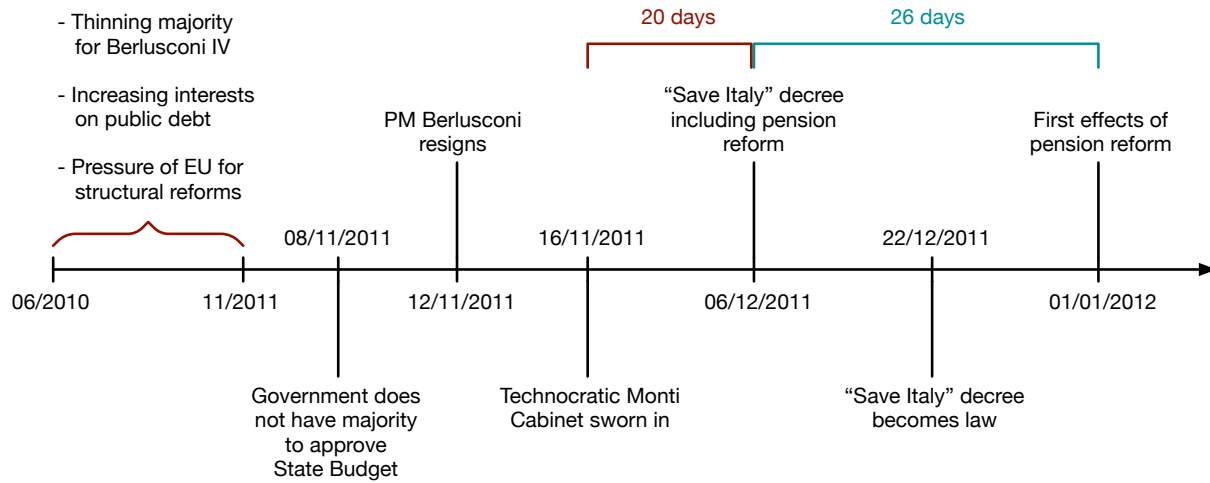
- Thinning majority for Berlusconi IV

- Increasing interests on public debt

- Pressure of EU for structural reforms

20 days

26 days

PM Berlusconi resigns

"Save Italy" decree including pension reform

First effects of pension reform

08/11/2011

16/11/2011

22/12/2011

06/2010

11/2011

12/11/2011

06/12/2011

01/01/2012

Government does not have majority to approve State Budget

Technocratic Monti Cabinet sworn in

"Save Italy" decree becomes law